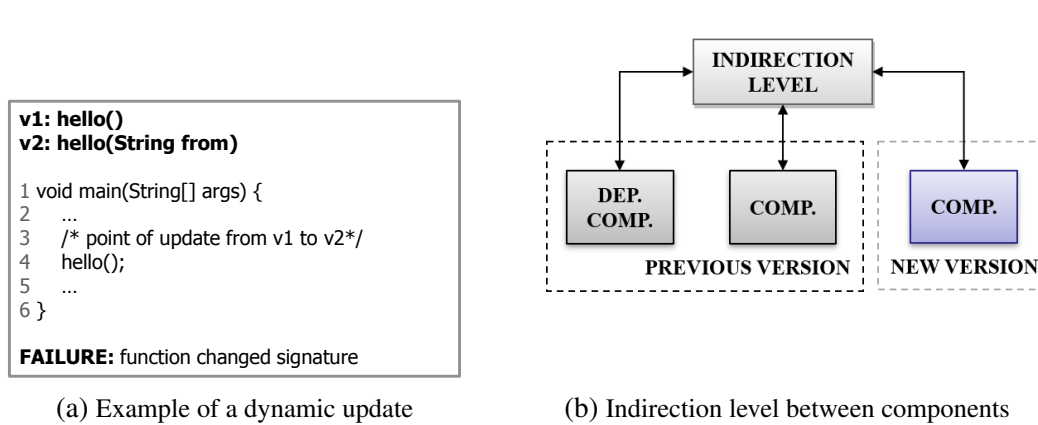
v1: hello()
v2: hello(String from)

1 void main(String[] args) {
2 …
3 /* point of update from v1 to v2*/
4 hello();
5 …
6 }

FAILURE: function changed signature

(a) Example of a dynamic update

INDIRECTION LEVEL

DEP. COMP.

COMP.

COMP.

PREVIOUS VERSION

NEW VERSION

(b) Indirection level between components